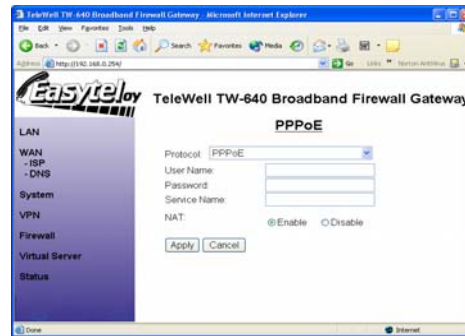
TeleWell TW-640 Broadband Firewall Gateway - Microsoft Internet Explorer

File Edit View Favorites Tools Help

Back Search Favorites Media

Address http://192.168.0.254/ Go Links Norton AntiVirus

Easytel oy

TeleWell TW-640 Broadband Firewall Gateway

PPPoE

LAN

WAN
- ISP
- DNS

System

VPN

Firewall

Virtual Server

Status

Protocol: PPPoE

User Name:

Password:

Service Name:

NAT: Enable Disable

Apply Cancel

Done

Internet